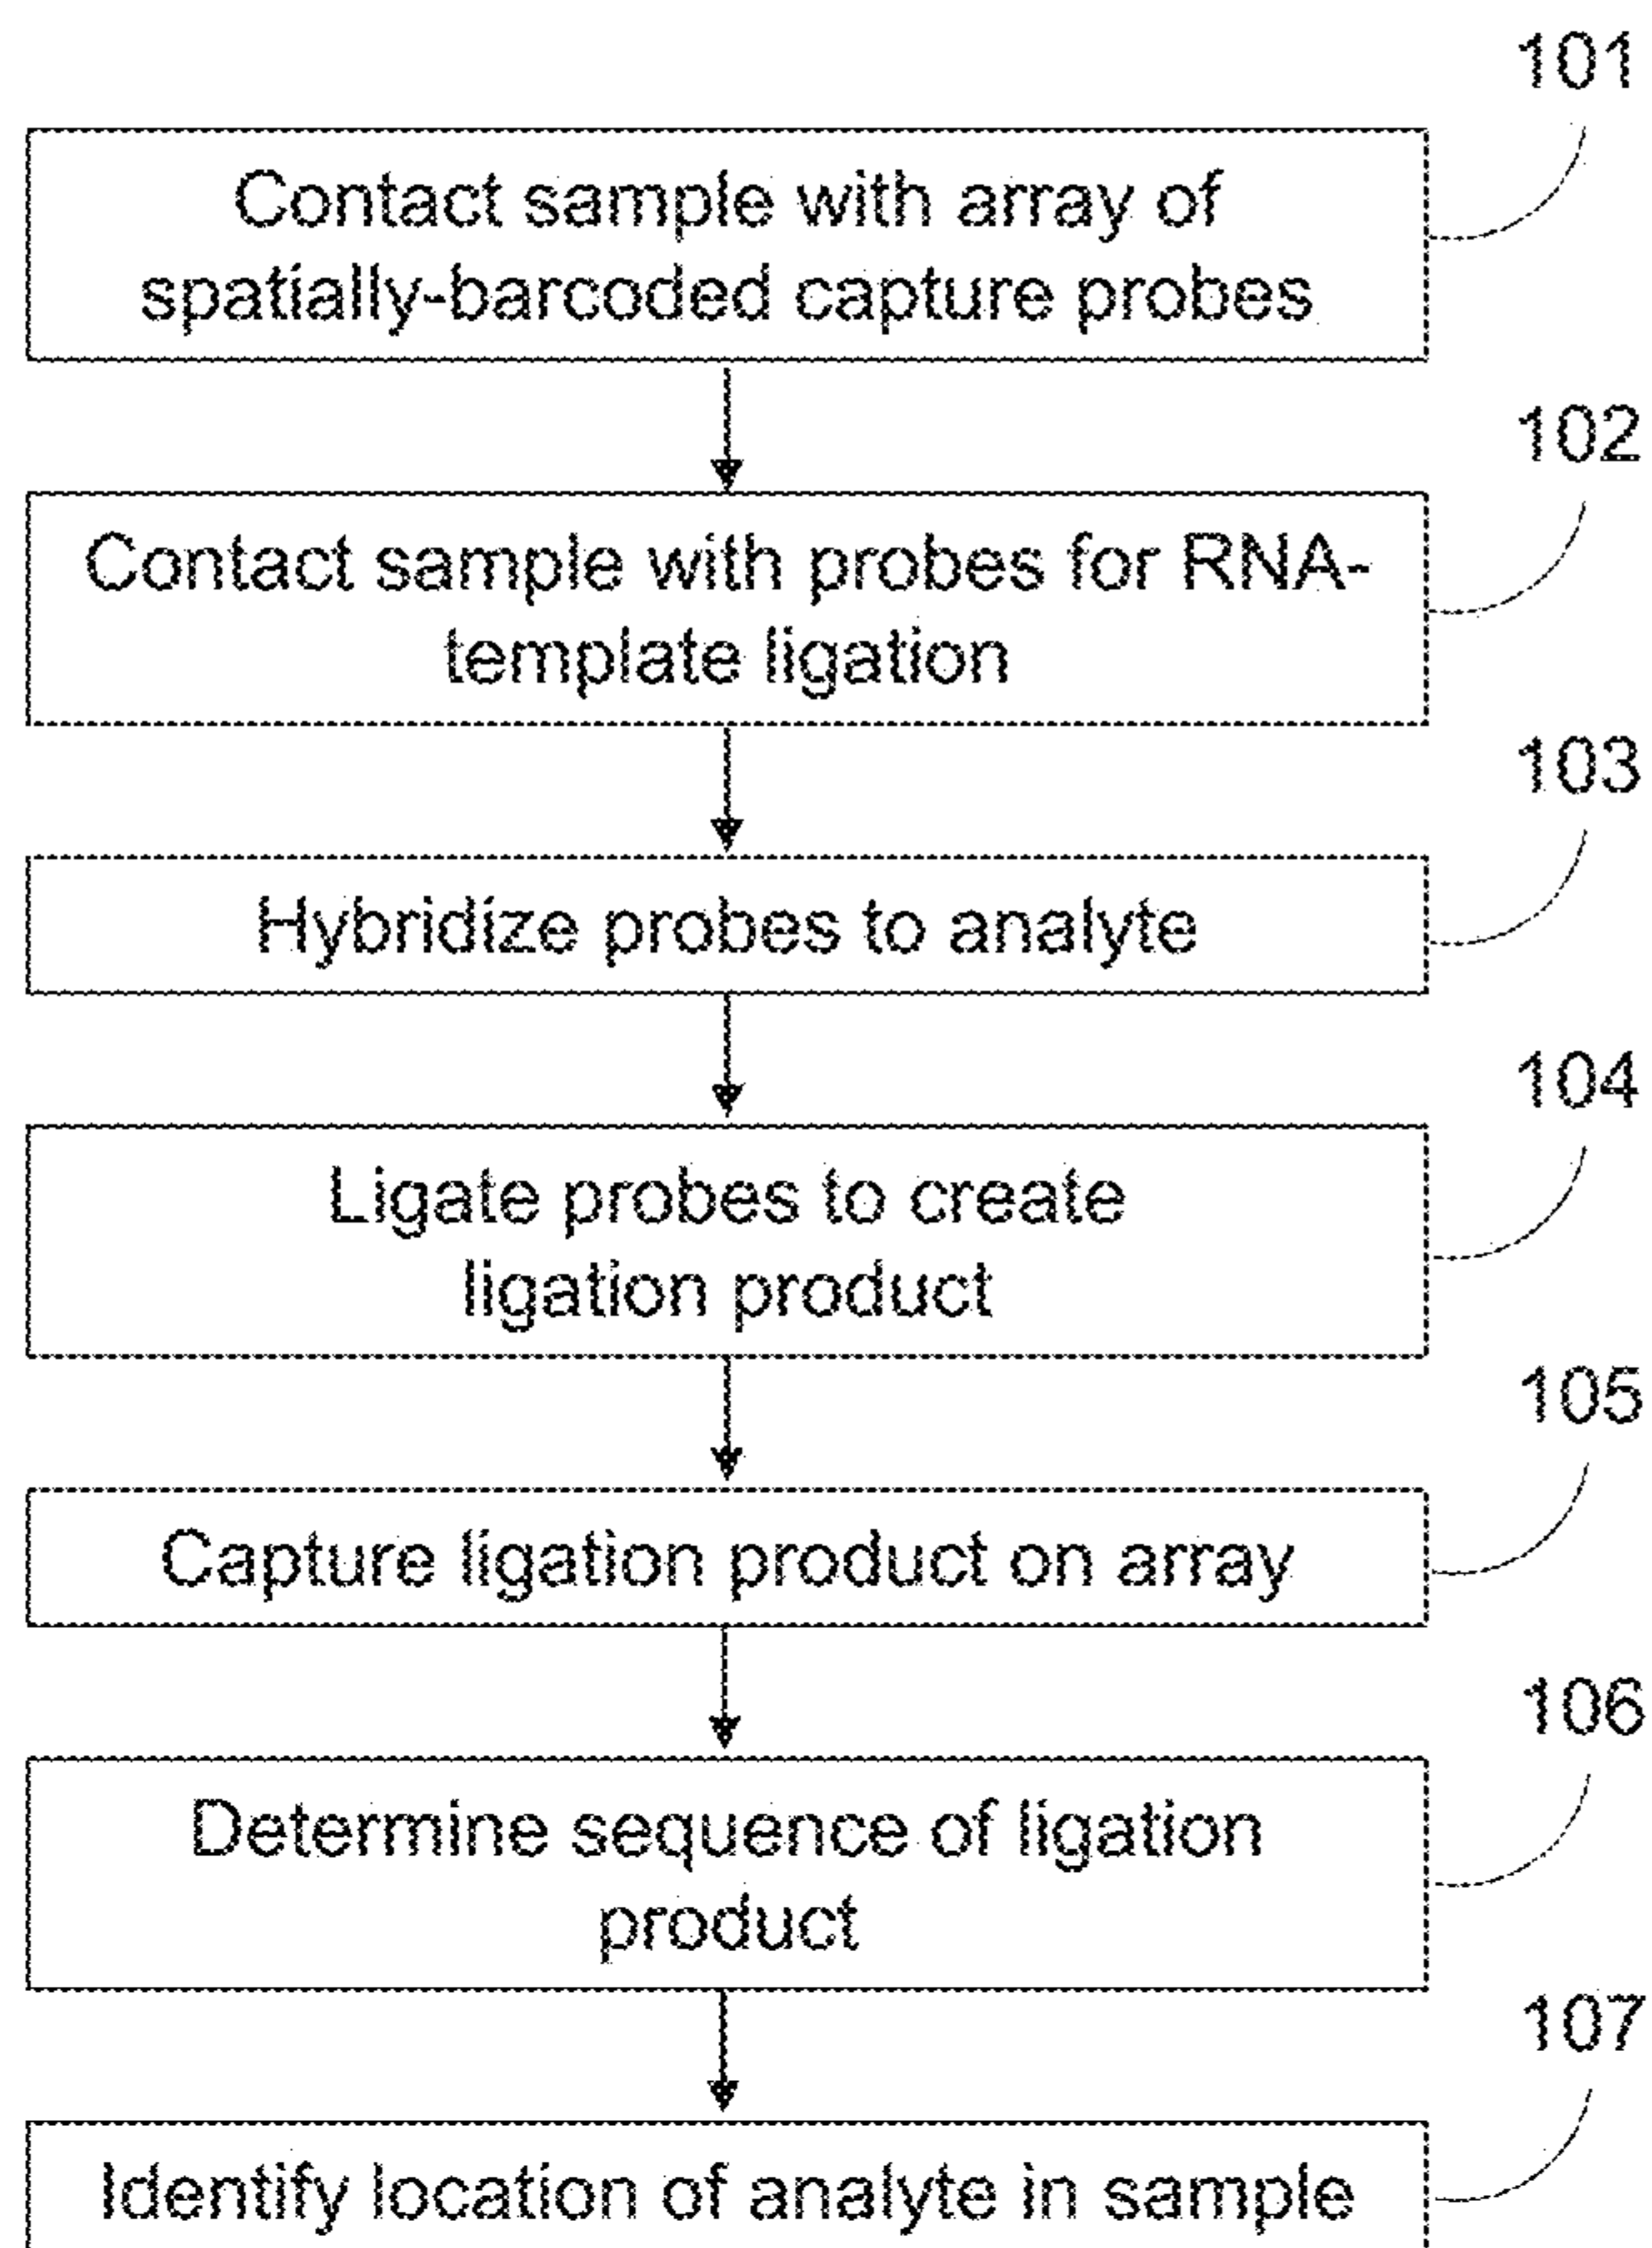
101

Contact sample with array of spatially-barcoded capture probes

102

Contact sample with probes for RNA-template ligation

103

Hybridize probes to analyte

104

Ligate probes to create ligation product

105

Capture ligation product on array

106

Determine sequence of ligation product

107

Identify location of analyte in sample